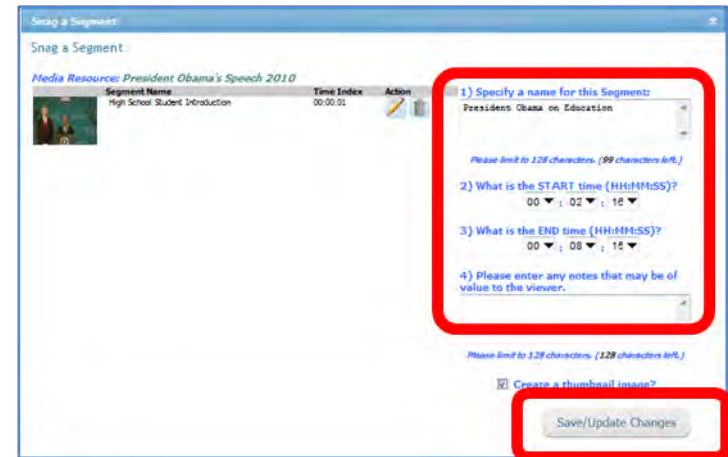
Snag a Segment

Snag a Segment

Media Resource: President Obama's Speech 2010

| Segment Name | Time Index | Action |
|---|---|---|
| High School Student Introduction | 00:00:01 | |

1) Specify a name for this Segment:

President Obama on Education

Please limit to 128 characters. (99 characters left.)

2) What is the START time (HH:MM:SS)?

00 : 02 : 16

3) What is the END time (HH:MM:SS)?

00 : 08 : 15

4) Please enter any notes that may be of value to the viewer.

Please limit to 128 characters. (128 characters left.)

Create a thumbnail image?

Save/Update Changes